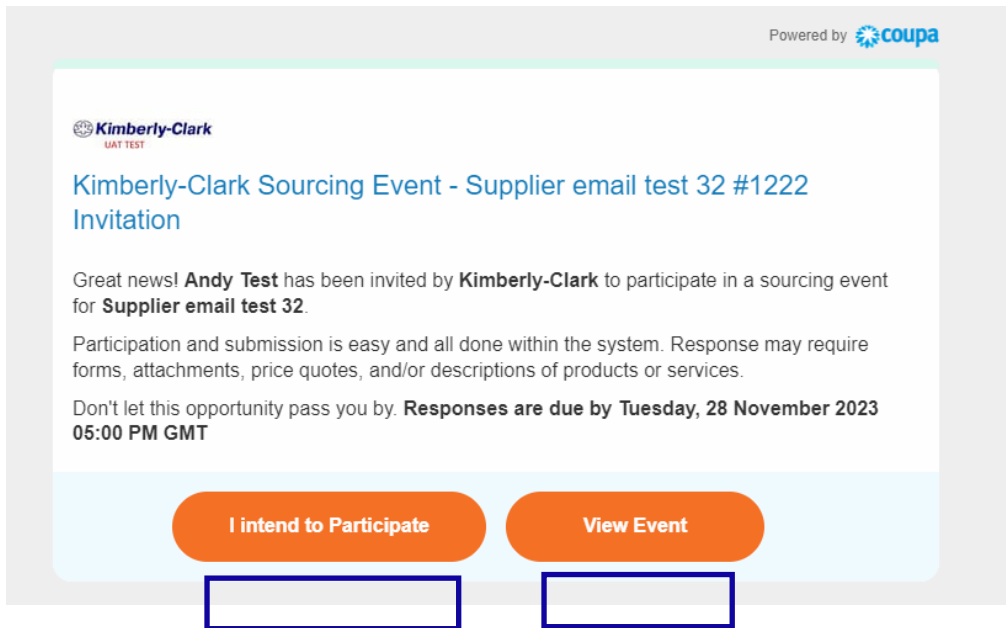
Powered by coupa

Kimberly-Clark
UAT TEST

Kimberly-Clark Sourcing Event - Supplier email test 32 #1222 Invitation

Great news! Andy Test has been invited by Kimberly-Clark to participate in a sourcing event for Supplier email test 32.

Participation and submission is easy and all done within the system. Response may require forms, attachments, price quotes, and/or descriptions of products or services.

Don't let this opportunity pass you by. Responses are due by Tuesday, 28 November 2023 05:00 PM GMT

I intend to Participate

View Event